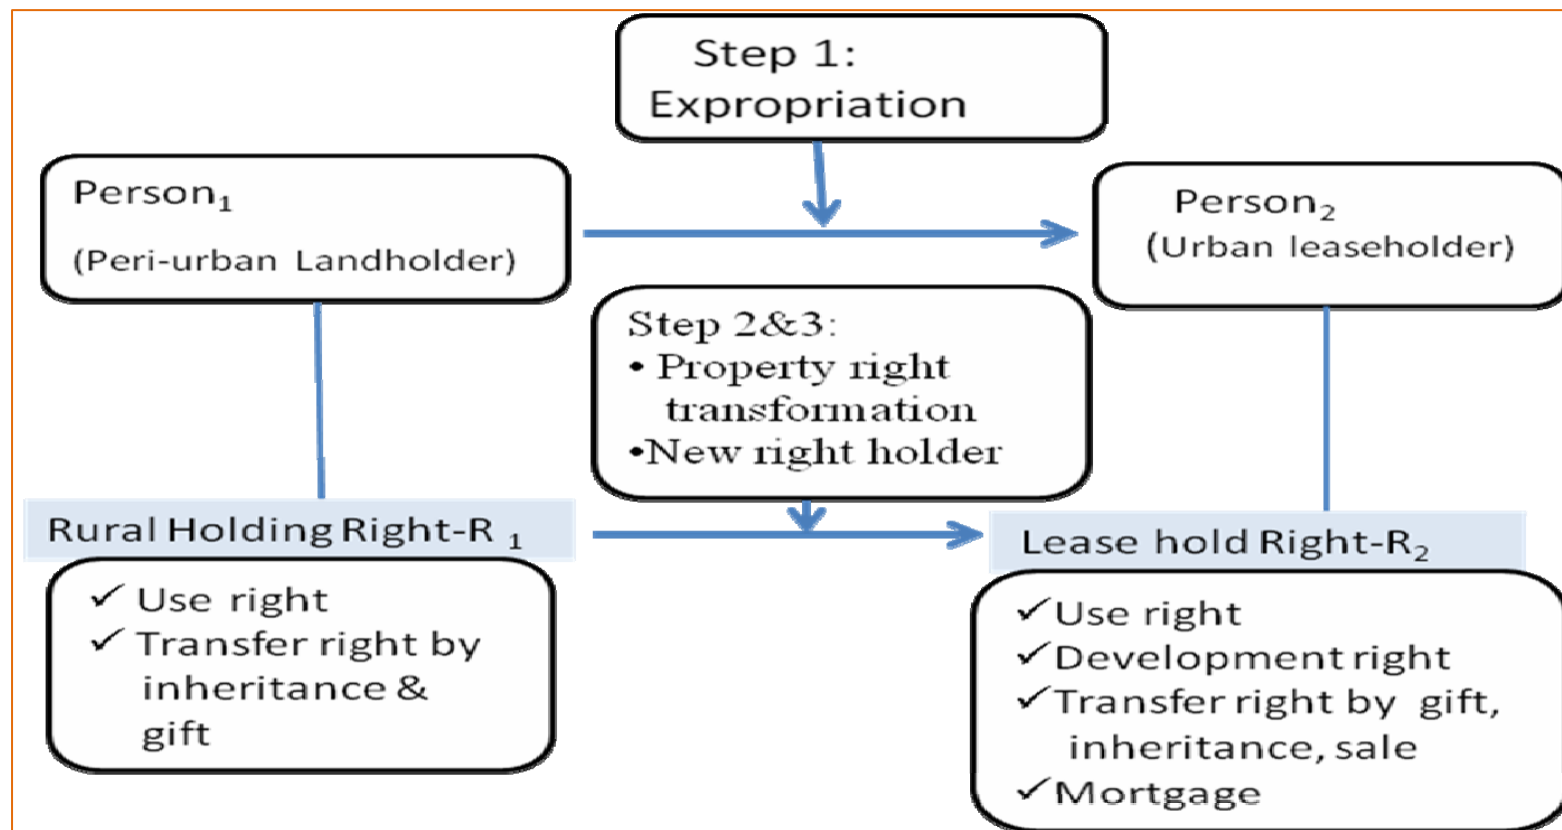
Step 1:
Expropriation

Person$_1$
(Peri-urban Landholder)

Person$_2$
(Urban leaseholder)

Step 2&3:
• Property right transformation
•New right holder

Rural Holding Right-R $_1$

✓ Use right
✓ Transfer right by inheritance & gift

Lease hold Right-R$_2$

✓Use right
✓Development right
✓Transfer right by gift, inheritance, sale
✓Mortgage